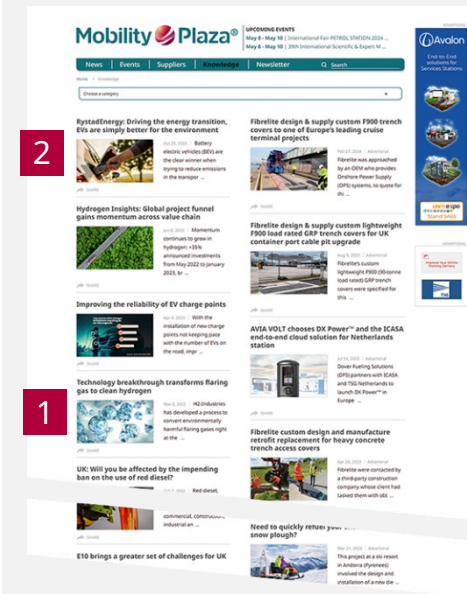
Mobility Plaza®

UPCOMING EVENTS
May 8 – May 10 | International Fair PETROL STATION 2024 ...
May 8 – May 10 | 39th International Scientific & Expert M...

News | Events | Suppliers | Knowledge | Newsletter | Search

Home > Knowledge

Choose a category

2

RystadEnergy: Driving the energy transition, EVs are simply better for the environment

Oct 25, 2023 | Battery electric vehicles (BEV) are the clear winner when trying to reduce emissions in the transpor ...

Hydrogen Insights: Global project funnel gains momentum across value chain

Jun 8, 2023 | Momentum continues to grow in hydrogen: +35% announced investments from May 2022 to January 2023, br ...

Improving the reliability of EV charge points

Apr 6, 2023 | With the installation of new charge points not keeping pace with the number of EVs on the road, impr ...

1

Technology breakthrough transforms flaring gas to clean hydrogen

Nov 2, 2022 | H2 Industries has developed a process to convert environmentally harmful flaring gases right at the ...

UK: Will you be affected by the impending ban on the use of red diesel?

Red diesel, ... commercial, construct... industrial an ...

E10 brings a greater set of challenges for UK

Fibrelite design & supply custom F900 trench covers to one of Europe's leading cruise terminal projects

Feb 27, 2024 | Advertorial
Fibrelite was approached by an OEM who provides Onshore Power Supply (OPS) systems, to quote for thi ...

Fibrelite design & supply custom lightweight F900 load rated GRP trench covers for UK container port cable pit upgrade

Aug 8, 2023 | Advertorial
Fibrelite's custom lightweight F900 (90-tonne load rated) GRP trench covers were specified for this ...

AVIA VOLT chooses DX Power™ and the ICASA end-to-end cloud solution for Netherlands station

Jul 14, 2023 | Advertorial
Dover Fueling Solutions (DFS) partners with ICASA and TSG Netherlands to launch DX Power™ in Europe ...

Fibrelite custom design and manufacture retrofit replacement for heavy concrete trench access covers

Apr 26, 2023 | Advertorial
Fibrelite were contacted by a third-party construction company whose client had tasked them with abc ...

Need to quickly refuel your ... snow plough?

Mar 21, 2023 | Advertorial
Fibrelite's team at a ski resort in Andorra (Pyrenees) involved the design and ...

ADVERTISING
Avalon
End-to-End solutions for Services Stations
Stand SA66

ADVERTISING
Propose Your Vehicle Parking Partners